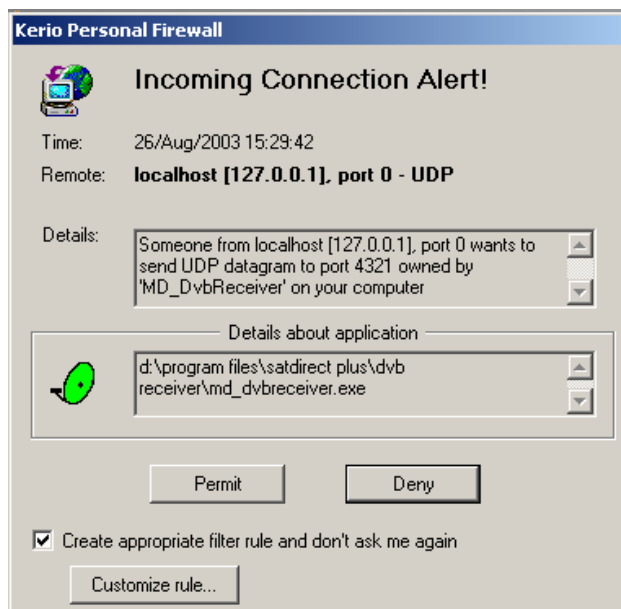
Kerio Personal Firewall

Incoming Connection Alert!

Time: 26/Aug/2003 15:29:42

Remote: **localhost [127.0.0.1], port 0 - UDP**

Details: Someone from localhost [127.0.0.1], port 0 wants to send UDP datagram to port 4321 owned by 'MD_DvbReceiver' on your computer

Details about application

d:\program files\satdirect plus\dvb receiver\md_dvbreceiver.exe

Permit

Deny

☑ Create appropriate filter rule and don't ask me again

Customize rule...